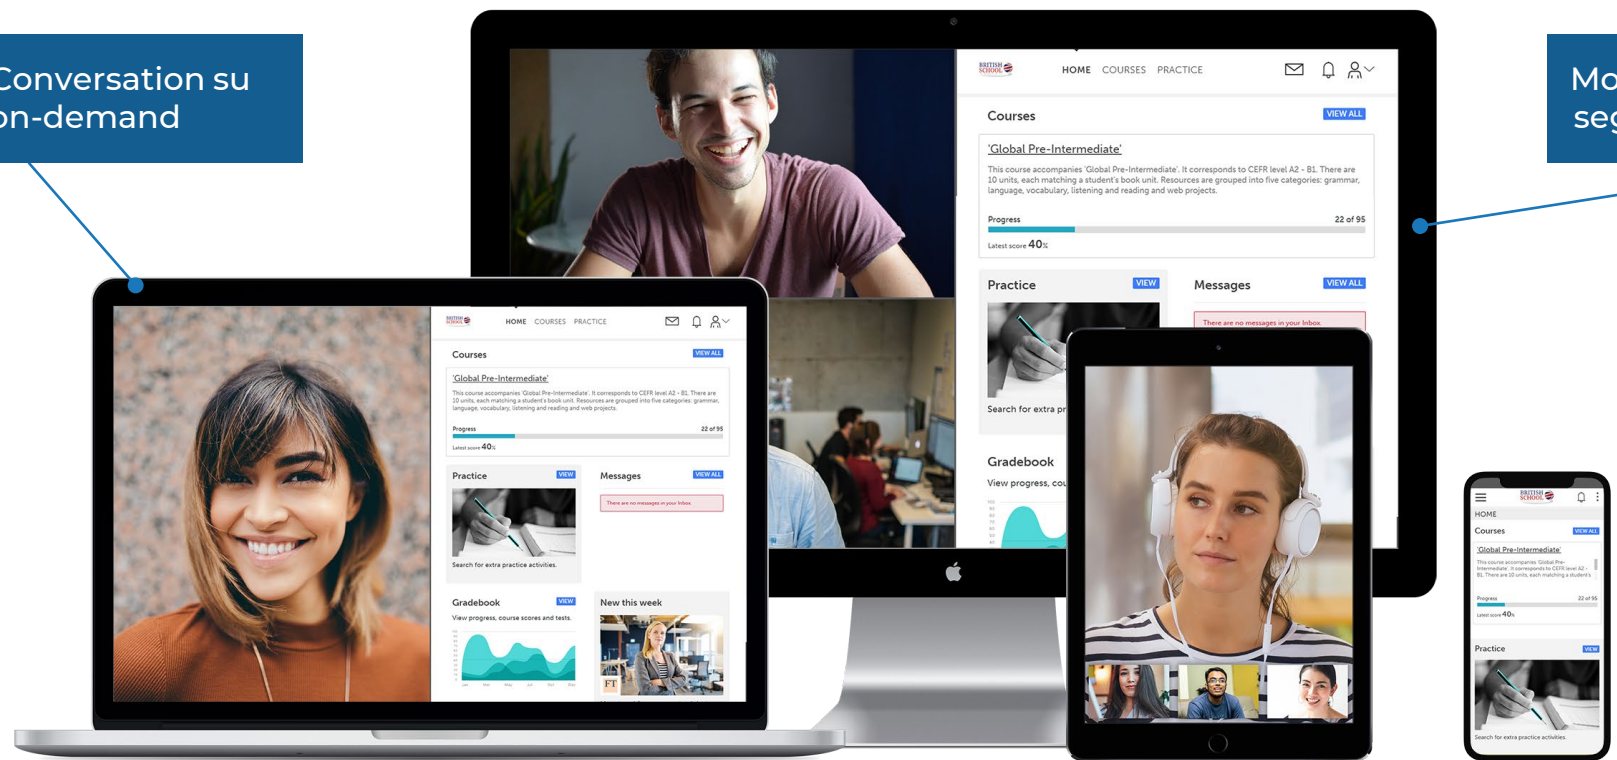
Conversation su
on-demand

Mo
seg

BRITISH SCHOOL

HOME COURSES PRACTICE

Courses VIEW ALL

'Global Pre-Intermediate'

This course accompanies 'Global Pre-Intermediate'. It corresponds to CEFR level A2 - B1. There are 10 units, each matching a student's book unit. Resources are grouped into five categories: grammar, language, vocabulary, listening and reading and web projects.

Progress 22 of 95

Latest score 40%

Practice VIEW

Search for extra pr

Messages VIEW ALL

There are no messages in your Inbox.

Gradebook

View progress, cou

BRITISH SCHOOL

HOME COURSES PRACTICE

Courses VIEW ALL

'Global Pre-Intermediate'

This course accompanies 'Global Pre-Intermediate'. It corresponds to CEFR level A2 - B1. There are 10 units, each matching a student's book unit. Resources are grouped into five categories: grammar, language, vocabulary, listening and reading and web projects.

Progress 22 of 95

Latest score 40%

Practice VIEW

Search for extra practice activities.

Messages VIEW ALL

There are no messages in your Inbox.

Gradebook VIEW

View progress, course scores and tests.

New this week

FT

BRITISH SCHOOL

HOME

Courses VIEW ALL

'Global Pre-Intermediate'

This course accompanies 'Global Pre-Intermediate'. It corresponds to CEFR level A2 - B1. There are 10 units, each matching a student's

Progress 22 of 95

Latest score 40%

Practice VIEW

Search for extra practice activities.